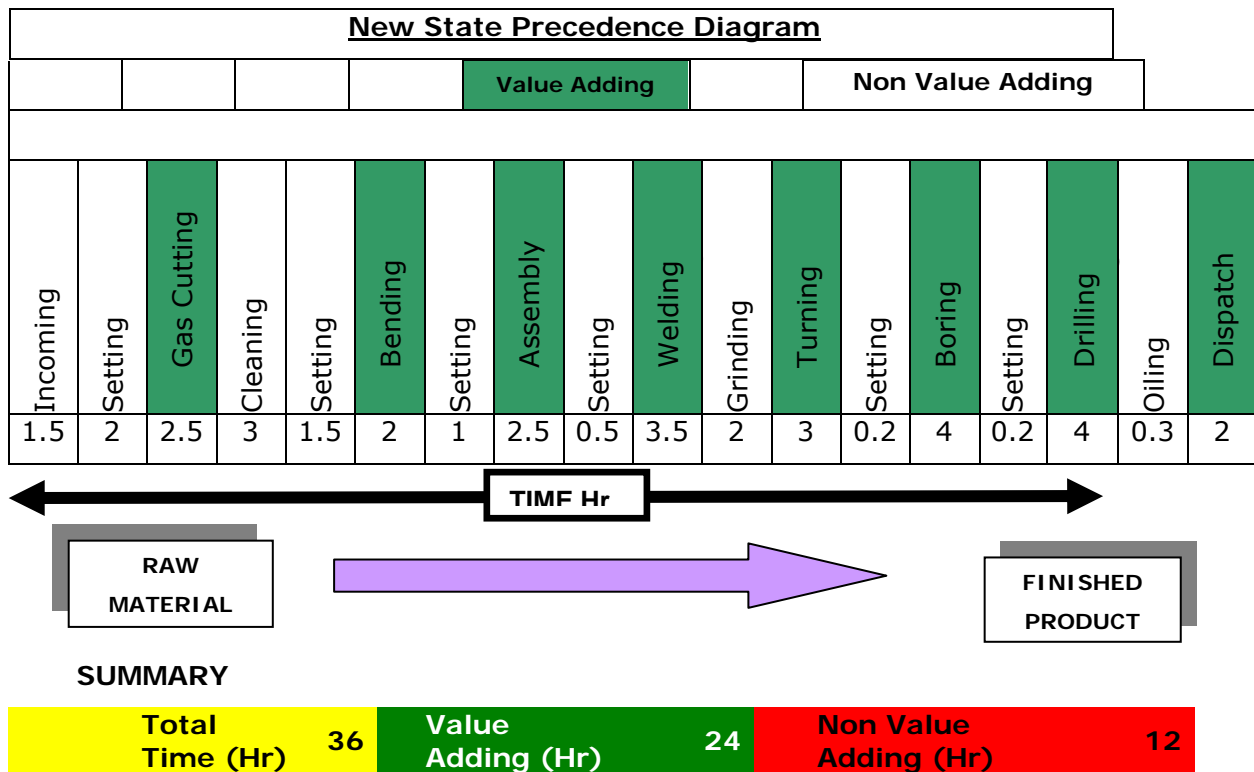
New State Precedence Diagram

Value Adding | Non Value Adding

| Incoming | Setting | Gas Cutting | Cleaning | Setting | Bending | Setting | Assembly | Setting | Welding | Grinding | Turning | Setting | Boring | Setting | Drilling | Oiling | Dispatch |
|---|---|---|---|---|---|---|---|---|---|---|---|---|---|---|---|---|---|
| 1.5 | 2 | 2.5 | 3 | 1.5 | 2 | 1 | 2.5 | 0.5 | 3.5 | 2 | 3 | 0.2 | 4 | 0.2 | 4 | 0.3 | 2 |

TIMF Hr

RAW MATERIAL

FINISHED PRODUCT

SUMMARY

| Total Time (Hr) | 36 | Value Adding (Hr) | 24 | Non Value Adding (Hr) | 12 |
|---|---|---|---|---|---|